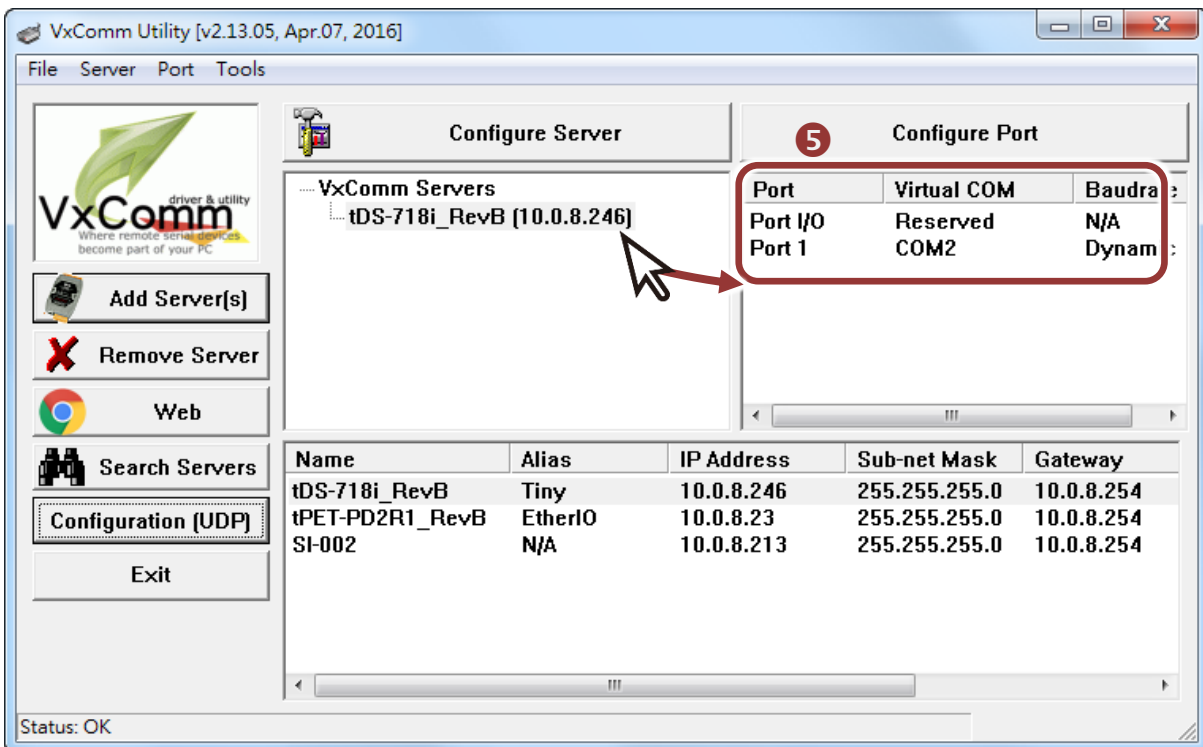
VxComm Utility [v2.13.05, Apr.07, 2016]

File Server Port Tools

VxComm driver & utility Where remote serial devices become part of your PC

Add Server(s)

Remove Server

Web

Search Servers

Configuration (UDP)

Exit

Configure Server

VxComm Servers
tDS-718i_RevB (10.0.8.246)

Configure Port

5

| Port | Virtual COM | Baudra |
|---|---|---|
| Port I/O | Reserved | N/A |
| Port 1 | COM2 | Dynam |

| Name | Alias | IP Address | Sub-net Mask | Gateway |
|---|---|---|---|---|
| tDS-718i_RevB | Tiny | 10.0.8.246 | 255.255.255.0 | 10.0.8.254 |
| tPET-PD2R1_RevB | EtherIO | 10.0.8.23 | 255.255.255.0 | 10.0.8.254 |
| SI-002 | N/A | 10.0.8.213 | 255.255.255.0 | 10.0.8.254 |

Status: OK